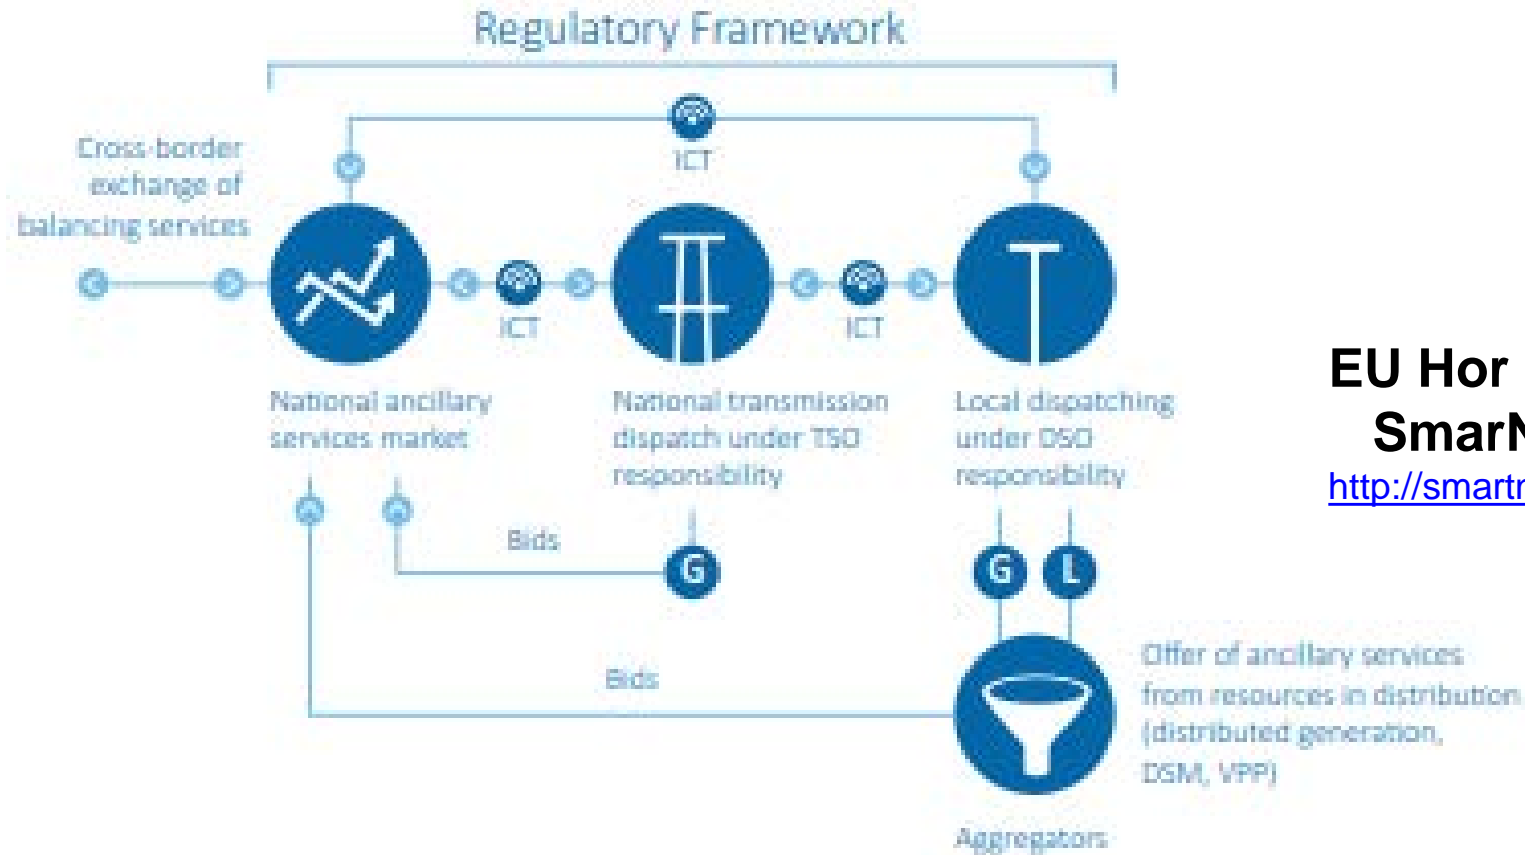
Regulatory Framework

ICT

Cross-border exchange of balancing services

ICT

ICT

National ancillary services market

National transmission dispatch under TSO responsibility

Local dispatching under DSO responsibility

Bids

G

G

L

Bids

Offer of ancillary services from resources in distribution (distributed generation, DSM, VPP)

Aggregators

EU Hor
SmarN
http://smartr